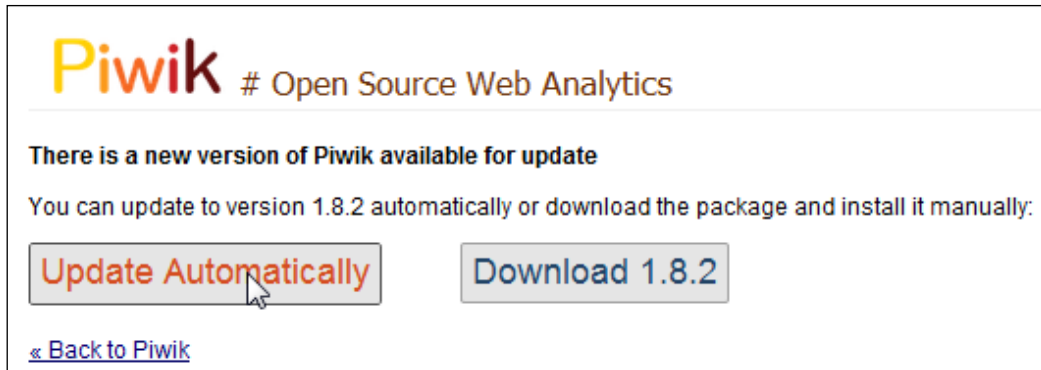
Piwik # Open Source Web Analytics

There is a new version of Piwik available for update

You can update to version 1.8.2 automatically or download the package and install it manually:

Update Automatically

Download 1.8.2

« Back to Piwik